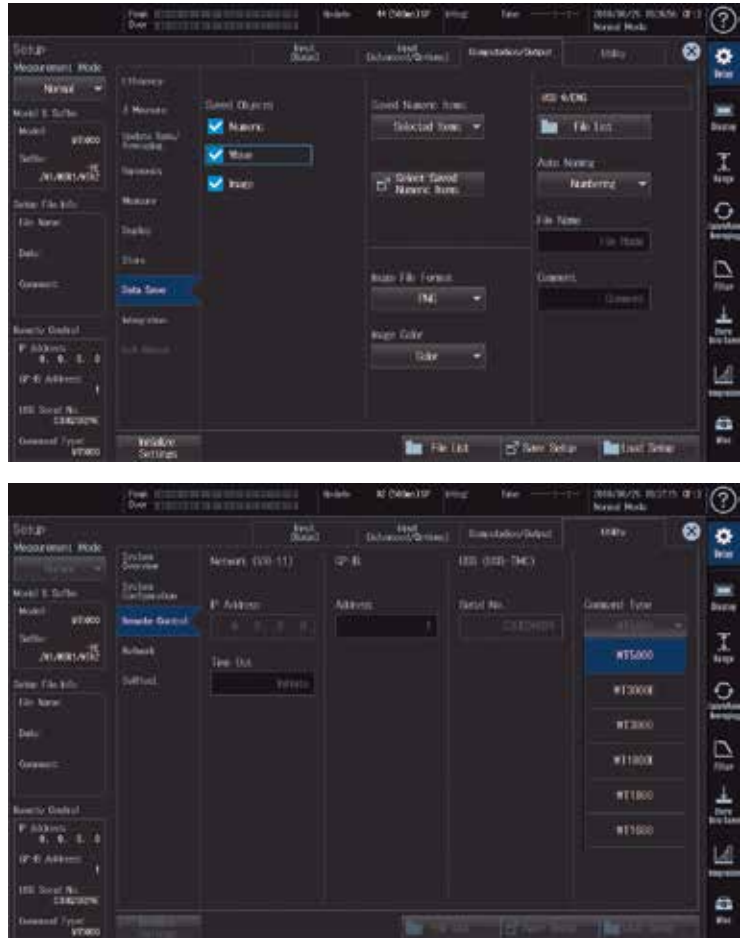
Peak Over | Update 44 (500ms) | Integ: | Time | 2018/06/25 05:26:56 | ?

Setup

Measurement Mode
Normal

Model & Suffix
Model WT5000
Suffix JV,M,EX,/G5

Setup File Info
File Name
Date
Comment

Remote Control
IP Address 0. 0. 0. 0
GP-IB Address 1
USB Serial No. C3XE2507K
Command Type WT5000

Input (Basic) | Input (Advanced/Options) | Computation/Output | Utility

Efficiency
∆ Measure
Update Rate/ Averaging
Harmonics
Measure
Display
Store
Data Save
Integration
Initialize Settings

Saved Objects
Numeric
Wave
Image

Saved Numeric Items
Selected Items

Select Saved Numeric Items

Image File Format
PNG

Image Color
Color

USB 4/DNG
File List

Auto Naming
Numbering

File Name
File Name

Comment
Comment

File List | Save Setup | Load Setup

Setup | Display | Range | Update Rate Averaging | Filter | Zero Bra.Sunit | Integration | Misc

Peak Over | Update 92 (500ms) | Integ: | Time | 2018/06/25 05:27:15 | Normal Mode | ?

Setup

Measurement Mode
Normal

Model & Suffix
Model WT5000
Suffix JV,M,EX,/G5

Setup File Info
File Name
Date
Comment

Remote Control
IP Address 0. 0. 0. 0
GP-IB Address 1
USB Serial No. C3XE2507K
Command Type WT5000

Input (Basic) | Input (Advanced/Options) | Computation/Output | Utility

System Overview
System Configuration
Remote Control
Network
Selftest

Network (VXI-11)
IP Address
0. 0. 0. 0
Time Out
Infinite

GP-IB
Address
1

USB (USB-TMC)
Serial No.
C3XE2507K

Command Type
WT5000
WT5000
WT3000E
WT3000
WT1800E
WT1800
WT1600

Setup | Display | Range | Update Rate Averaging | Filter | Zero Bra.Sunit | Integration | Misc